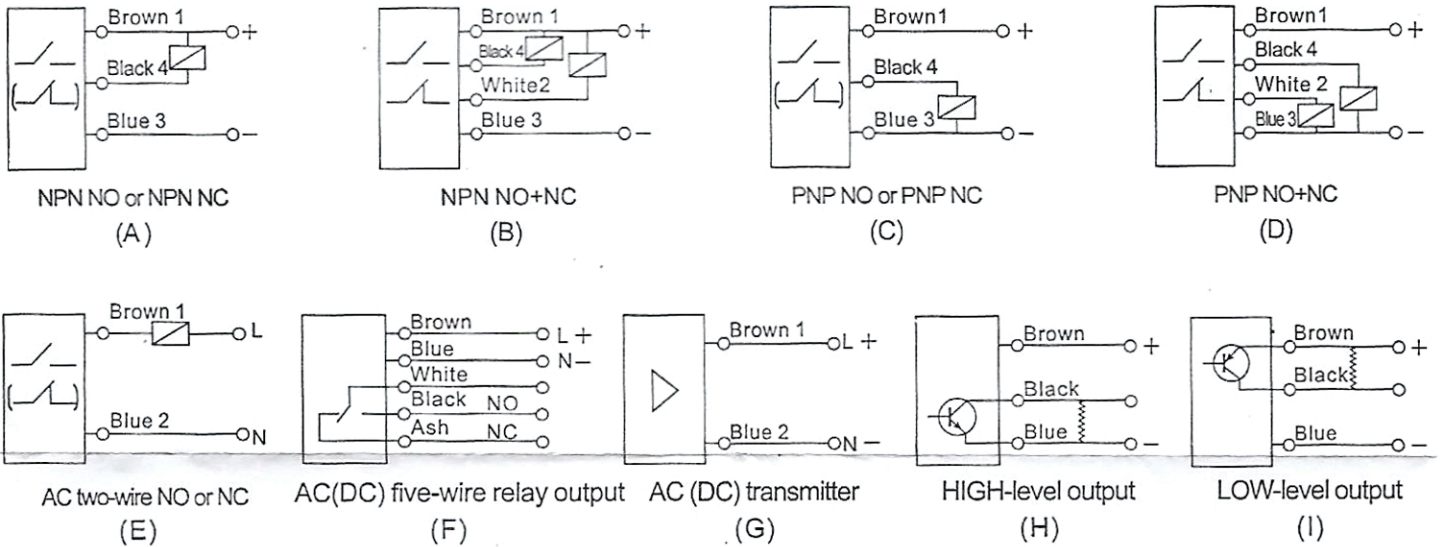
Brown 1
+
Black 4
Blue 3
−
NPN NO or NPN NC
(A)

Brown 1
+
Black 4
White2
Blue 3
−
NPN NO+NC
(B)

Brown1
+
Black 4
Blue 3
−
PNP NO or PNP NC
(C)

Brown1
+
Black 4
White 2
Blue 3
−
PNP NO+NC
(D)

Brown 1
L
Blue 2
N
AC two-wire NO or NC
(E)

Brown
L +
Blue
N−
White
Black NO
Ash NC
AC(DC) five-wire relay output
(F)

Brown 1
L +
Blue 2
N −
AC (DC) transmitter
(G)

Brown
+
Black
Blue
−
HIGH-level output
(H)

Brown
+
Black
Blue
−
LOW-level output
(I)